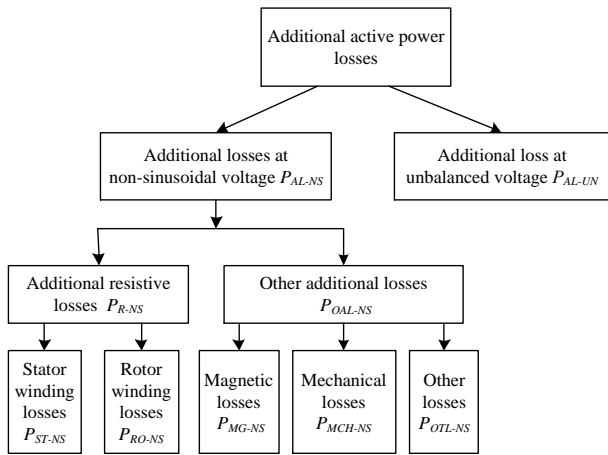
Additional active power losses

Additional losses at non-sinusoidal voltage $P_{AL\text{-}NS}$

Additional loss at unbalanced voltage $P_{AL\text{-}UN}$

Additional resistive losses $P_{R\text{-}NS}$

Other additional losses $P_{OAL\text{-}NS}$

Stator winding losses $P_{ST\text{-}NS}$

Rotor winding losses $P_{RO\text{-}NS}$

Magnetic losses $P_{MG\text{-}NS}$

Mechanical losses $P_{MCH\text{-}NS}$

Other losses $P_{OTL\text{-}NS}$